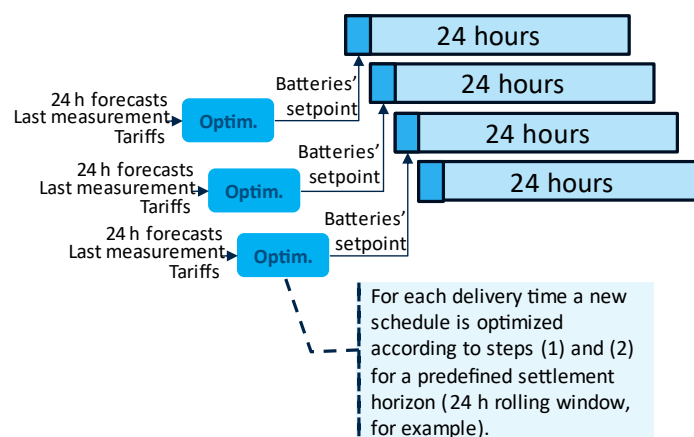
24 hours
24 hours
24 hours
24 hours

24 h forecasts
Last measurement
Tariffs
Optim.
Batteries' setpoint

24 h forecasts
Last measurement
Tariffs
Optim.
Batteries' setpoint

24 h forecasts
Last measurement
Tariffs
Optim.
Batteries' setpoint

For each delivery time a new schedule is optimized according to steps (1) and (2) for a predefined settlement horizon (24 h rolling window, for example).